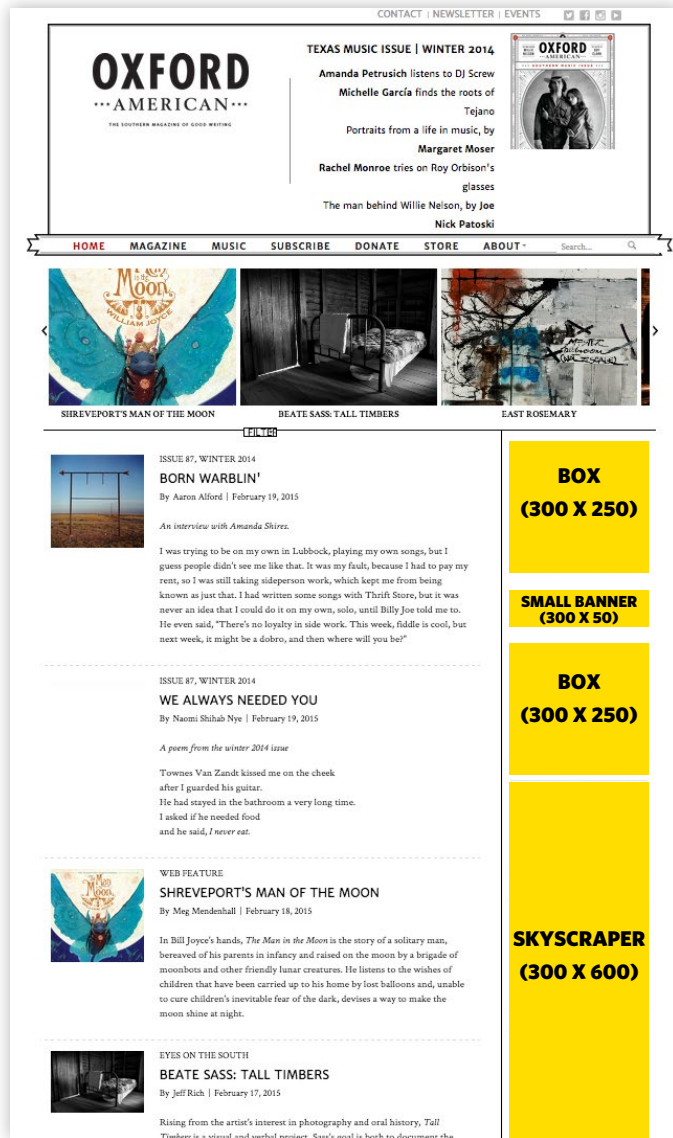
CONTACT | NEWSLETTER | EVENTS

OXFORD
AMERICAN
THE SOUTHERN MAGAZINE OF GOOD WRITING

TEXAS MUSIC ISSUE | WINTER 2014

Amanda Petrusich listens to DJ Screw
Michelle García finds the roots of Tejano
Portraits from a life in music, by Margaret Moser
Rachel Monroe tries on Roy Orbison's glasses
The man behind Willie Nelson, by Joe Nick Patoski

OXFORD AMERICAN

HOME MAGAZINE MUSIC SUBSCRIBE DONATE STORE ABOUT Search...

SHREVEPORT'S MAN OF THE MOON
BEATE SASS: TALL TIMBERS
EAST ROSEMARY

FILTER

ISSUE 87, WINTER 2014
BORN WARBLIN'
By Aaron Alford | February 19, 2015

An interview with Amanda Shires.

I was trying to be on my own in Lubbock, playing my own songs, but I guess people didn't see me like that. It was my fault, because I had to pay my rent, so I was still taking sideperson work, which kept me from being known as just that. I had written some songs with Thrift Store, but it was never an idea that I could do it on my own, solo, until Billy Joe told me to. He even said, "There's no loyalty in side work. This week, fiddle is cool, but next week, it might be a dobro, and then where will you be?"

ISSUE 87, WINTER 2014
WE ALWAYS NEEDED YOU
By Naomi Shihab Nye | February 19, 2015

A poem from the winter 2014 issue

Townes Van Zandt kissed me on the cheek
after I guarded his guitar.
He had stayed in the bathroom a very long time.
I asked if he needed food
and he said, I never eat.

WEB FEATURE
SHREVEPORT'S MAN OF THE MOON
By Meg Mendenhall | February 18, 2015

In Bill Joyce's hands, The Man in the Moon is the story of a solitary man, bereaved of his parents in infancy and raised on the moon by a brigade of moonbots and other friendly lunar creatures. He listens to the wishes of children that have been carried up to his home by lost balloons and, unable to cure children's inevitable fear of the dark, devises a way to make the moon shine at night.

EYES ON THE SOUTH
BEATE SASS: TALL TIMBERS
By Jeff Rich | February 17, 2015

Rising from the artist's interest in photography and oral history, Tall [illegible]

BOX
(300 X 250)

SMALL BANNER
(300 X 50)

BOX
(300 X 250)

SKYSCRAPER
(300 X 600)